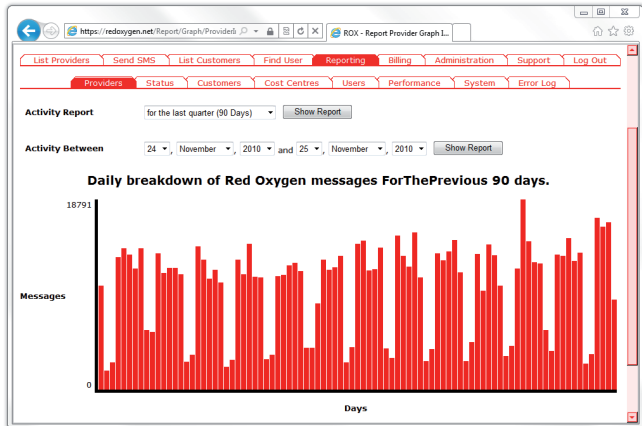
https://redoxygen.net/Report/Graph/Providerli
ROX - Report Provider Graph I...

List Providers | Send SMS | List Customers | Find User | Reporting | Billing | Administration | Support | Log Out

Providers | Status | Customers | Cost Centres | Users | Performance | System | Error Log

Activity Report
for the last quarter (90 Days)
Show Report

Activity Between
24 , November , 2010 and 25 , November , 2010
Show Report

Daily breakdown of Red Oxygen messages ForThePrevious 90 days.

18791

Messages

0

Days